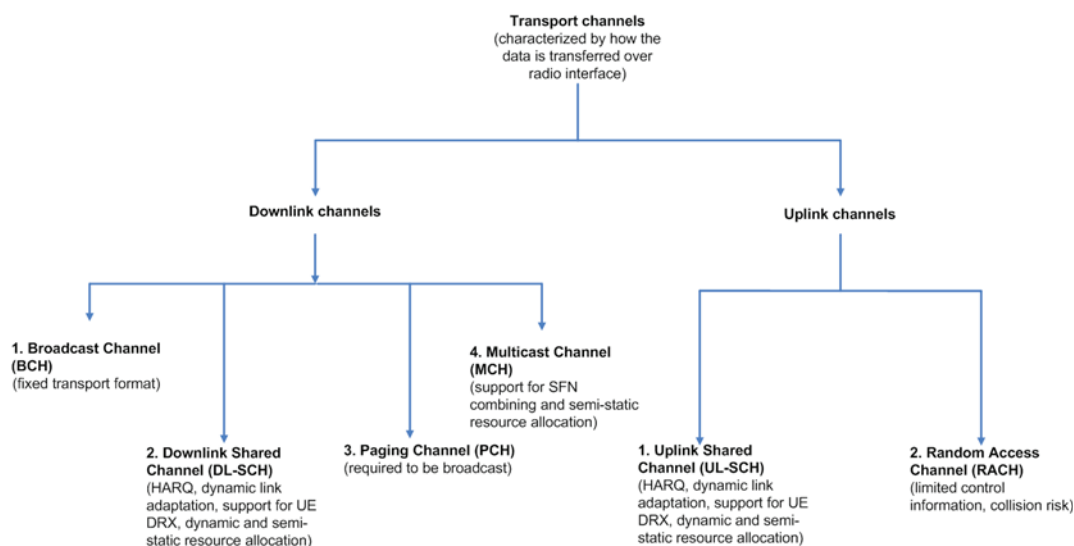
Transport channels
(characterized by how the data is transferred over radio interface)

Downlink channels

Uplink channels

1. Broadcast Channel (BCH)
(fixed transport format)

2. Downlink Shared Channel (DL-SCH)
(HARQ, dynamic link adaptation, support for UE DRX, dynamic and semi-static resource allocation)

3. Paging Channel (PCH)
(required to be broadcast)

4. Multicast Channel (MCH)
(support for SFN combining and semi-static resource allocation)

1. Uplink Shared Channel (UL-SCH)
(HARQ, dynamic link adaptation, support for UE DRX, dynamic and semi-static resource allocation)

2. Random Access Channel (RACH)
(limited control information, collision risk)